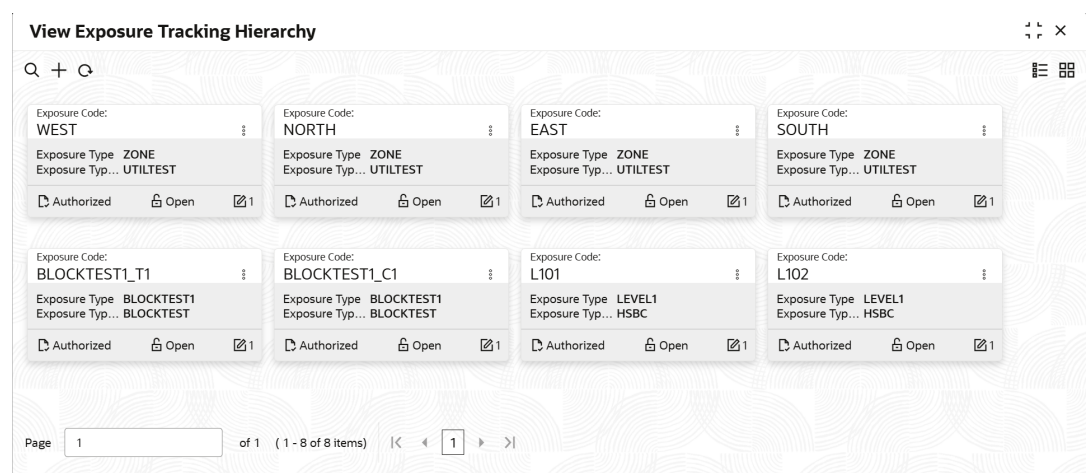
View Exposure Tracking Hierarchy

Exposure Code:
WEST
Exposure Type ZONE
Exposure Typ... UTILTEST
Authorized Open 1

Exposure Code:
NORTH
Exposure Type ZONE
Exposure Typ... UTILTEST
Authorized Open 1

Exposure Code:
EAST
Exposure Type ZONE
Exposure Typ... UTILTEST
Authorized Open 1

Exposure Code:
SOUTH
Exposure Type ZONE
Exposure Typ... UTILTEST
Authorized Open 1

Exposure Code:
BLOCKTEST1_T1
Exposure Type BLOCKTEST1
Exposure Typ... BLOCKTEST
Authorized Open 1

Exposure Code:
BLOCKTEST1_C1
Exposure Type BLOCKTEST1
Exposure Typ... BLOCKTEST
Authorized Open 1

Exposure Code:
L101
Exposure Type LEVEL1
Exposure Typ... HSBC
Authorized Open 1

Exposure Code:
L102
Exposure Type LEVEL1
Exposure Typ... HSBC
Authorized Open 1

Page 1 of 1 (1 - 8 of 8 items) 1